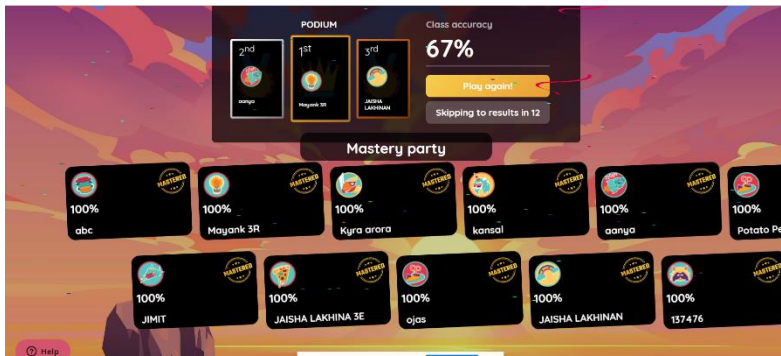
PODIUM

2nd
aanya

1st
Mayank 3R

3rd
JAISHA LAKHINAN

Class accuracy

67%

Play again!

Skipping to results in 12

Mastery party

MASTERED
100%
abc

MASTERED
100%
Mayank 3R

MASTERED
100%
Kyra arora

MASTERED
100%
kansal

MASTERED
100%
aanya

100%
Potato Pe

MASTERED
100%
JIMIT

MASTERED
100%
JAISHA LAKHINA 3E

MASTERED
100%
ojas

MASTERED
100%
JAISHA LAKHINAN

MASTERED
100%
137476

Help